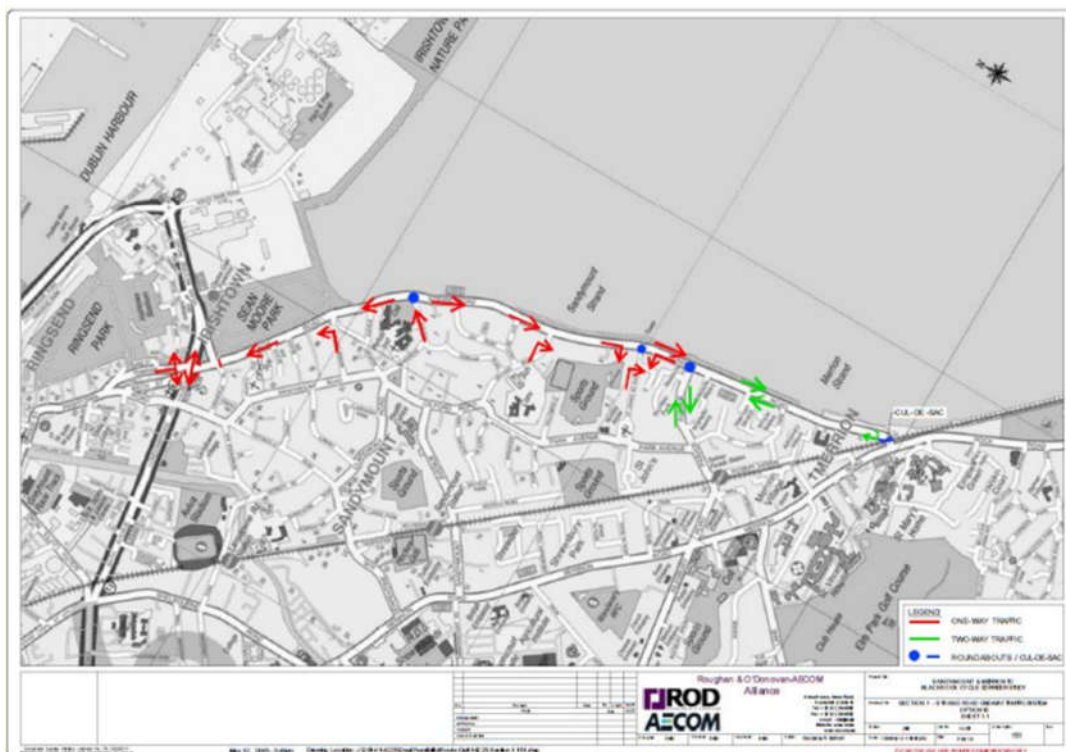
DUBLIN HARBOUR

IRISHTOWN NATURE PARK

RINGSEND

RINGSEND PARK

IRISHTOWN

SEAN MOORE PARK

Sandymount Strand

SANDYMOUNT

Merrion Strand

MERRION

CUL-DE-SAC

Elm Park Golf Course

LEGEND

ONE-WAY TRAFFIC

TWO-WAY TRAFFIC

ROUNDABOUTS / CUL-DE-SAC

Roughan & O'Donovan-AECOM Alliance

ROD AECOM

SANDYMOUNT AMIENS TO BLACKROCK CYCLE SCHEME

SECTION 1 - STRAND ROAD ONE-WAY TRAFFIC OPTION B

SHEET 1-1

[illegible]